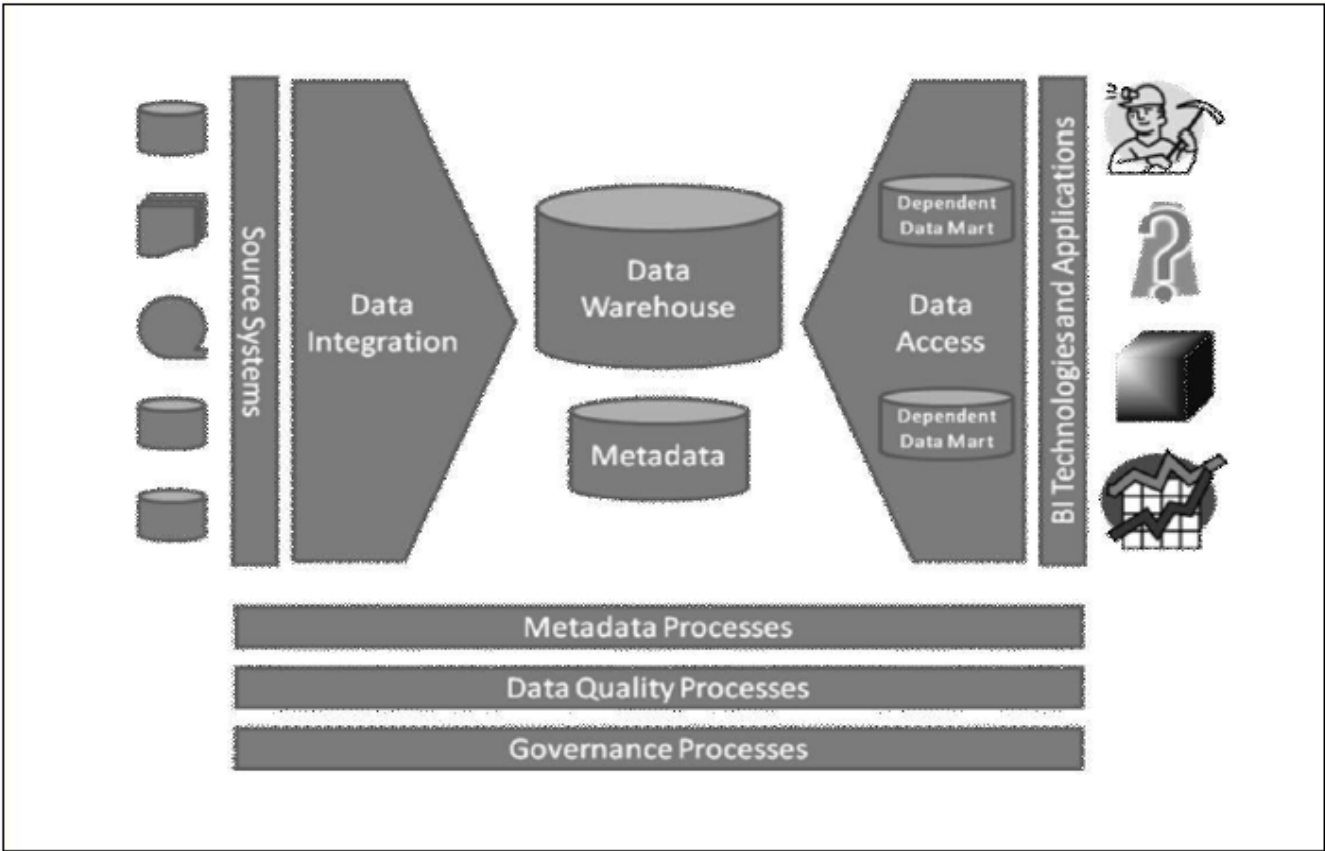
Source Systems

Data Integration

Data Warehouse

Metadata

Dependent Data Mart

Data Access

Dependent Data Mart

BI Technologies and Applications

Metadata Processes

Data Quality Processes

Governance Processes